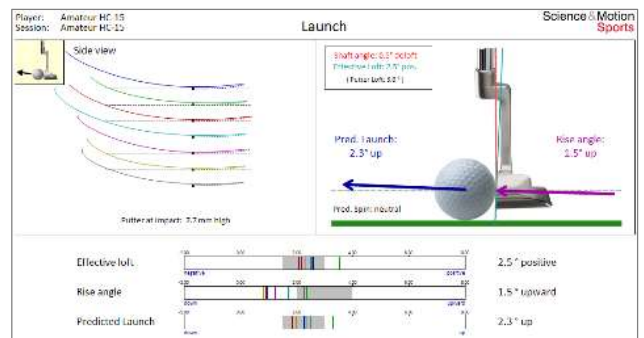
Player: Amateur HC-15
Session: Amateur HC-15

Launch

Science&Motion Sports

Side view

Putter at impact: 7.7 mm high

Shaft angle: 0.1° delloft
Effective loft: 2.5° pos.
(Putter loft: 3.0°)

Pred. Launch:
2.3° up

Rise angle:
1.5° up

Pred. spin: neutral

Effective loft
negative positive
2.5 ° positive

Rise angle
down upward
1.5 ° upward

Predicted Launch
down up
2.3 ° up